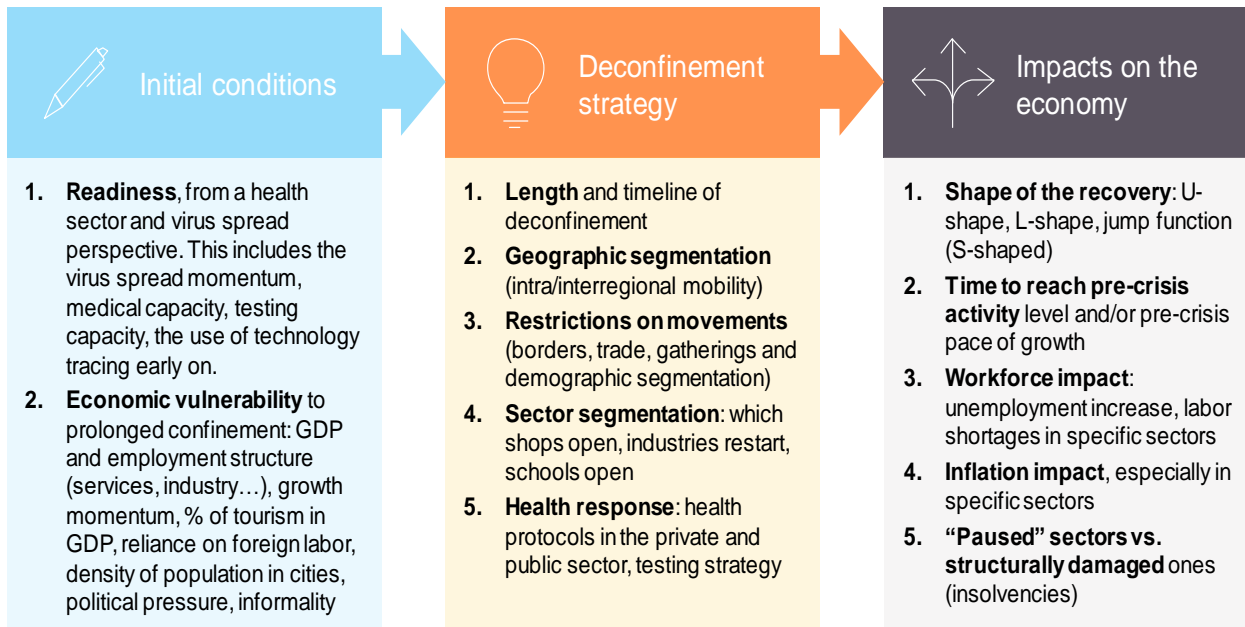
Initial conditions

1. **Readiness**, from a health sector and virus spread perspective. This includes the virus spread momentum, medical capacity, testing capacity, the use of technology tracing early on.
2. **Economic vulnerability** to prolonged confinement: GDP and employment structure (services, industry…), growth momentum, % of tourism in GDP, reliance on foreign labor, density of population in cities, political pressure, informality

Deconfinement strategy

1. **Length** and timeline of deconfinement
2. **Geographic segmentation** (intra/interregional mobility)
3. **Restrictions on movements** (borders, trade, gatherings and demographic segmentation)
4. **Sector segmentation**: which shops open, industries restart, schools open
5. **Health response**: health protocols in the private and public sector, testing strategy

Impacts on the economy

1. **Shape of the recovery**: U-shape, L-shape, jump function (S-shaped)
2. **Time to reach pre-crisis activity** level and/or pre-crisis pace of growth
3. **Workforce impact**: unemployment increase, labor shortages in specific sectors
4. **Inflation impact**, especially in specific sectors
5. **"Paused" sectors vs. structurally damaged** ones (insolvencies)